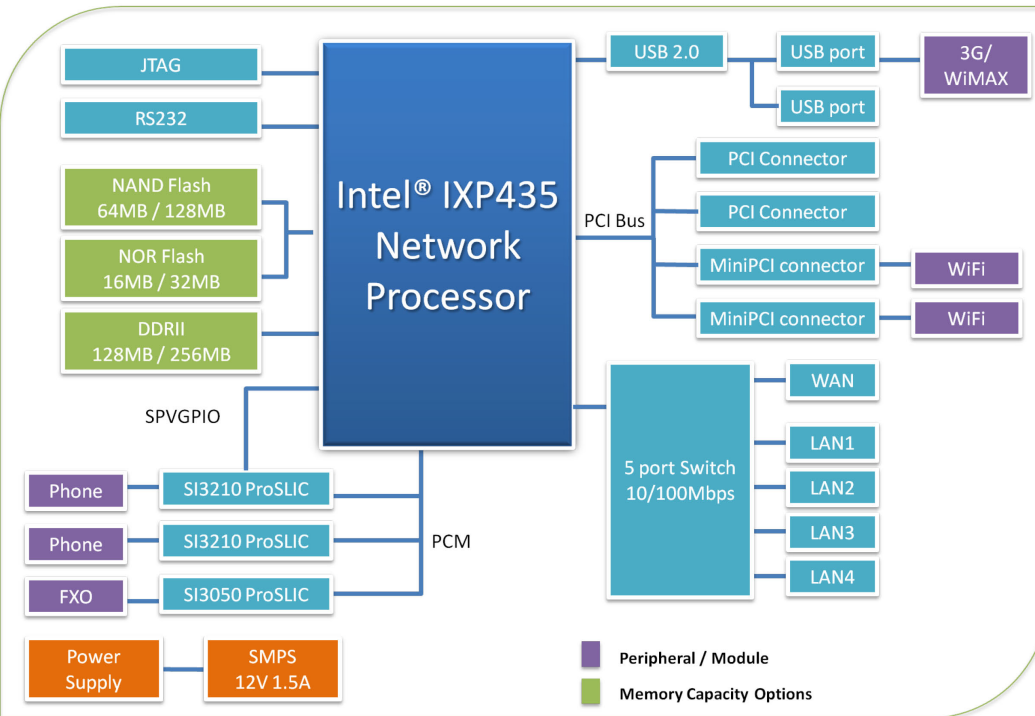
JTAG

RS232

NAND Flash
64MB / 128MB

NOR Flash
16MB / 32MB

DDRII
128MB / 256MB

SPVGPIO

Intel® IXP435
Network
Processor

USB 2.0

USB port

USB port

3G/
WiMAX

PCI Bus

PCI Connector

PCI Connector

MiniPCI connector

WiFi

MiniPCI connector

WiFi

Phone

SI3210 ProSLIC

Phone

SI3210 ProSLIC

PCM

FXO

SI3050 ProSLIC

5 port Switch
10/100Mbps

WAN

LAN1

LAN2

LAN3

LAN4

Power
Supply

SMPS
12V 1.5A

Peripheral / Module

Memory Capacity Options